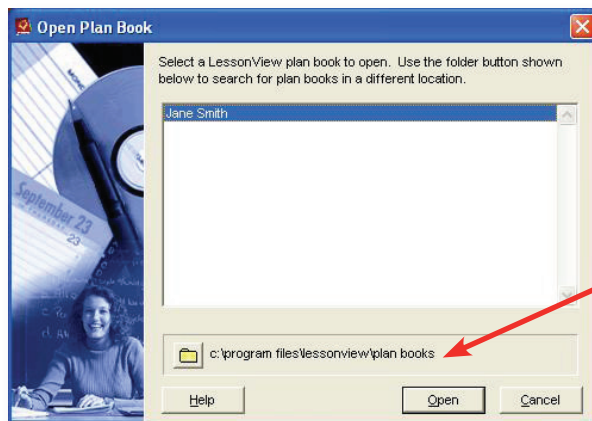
Open Plan Book

Select a LessonView plan book to open. Use the folder button shown below to search for plan books in a different location.

Jane Smith

c:\program files\lessonview\plan books

Help

Open

Cancel

September 23

23